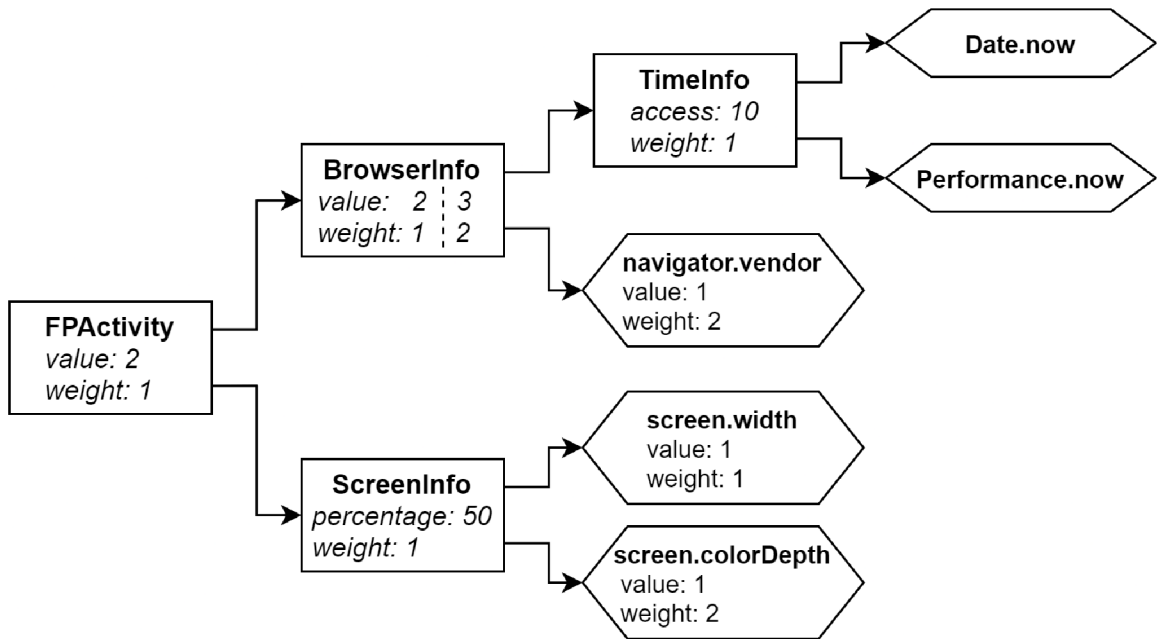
FPActivity
value: 2
weight: 1

BrowserInfo
value: 2 | 3
weight: 1 | 2

TimeInfo
access: 10
weight: 1

Date.now

Performance.now

navigator.vendor
value: 1
weight: 2

ScreenInfo
percentage: 50
weight: 1

screen.width
value: 1
weight: 1

screen.colorDepth
value: 1
weight: 2